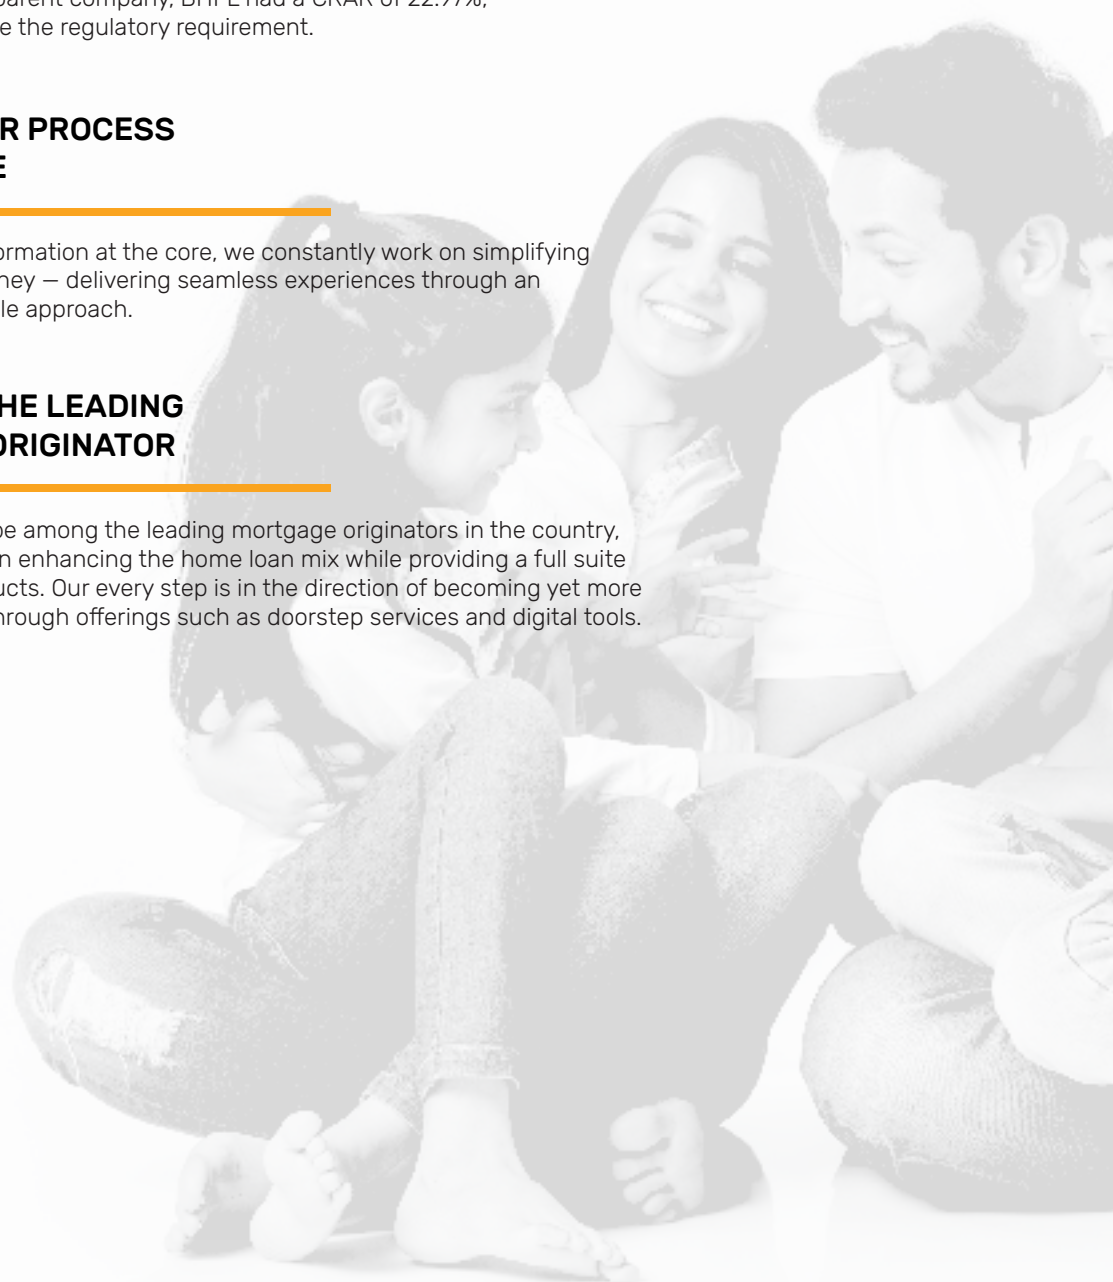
parent company, BHFL had a CRAR of 22.97%, e the regulatory requirement.

R PROCESS E

ormation at the core, we constantly work on simplifying ney — delivering seamless experiences through an le approach.

HE LEADING ORIGINATOR

be among the leading mortgage originators in the country, n enhancing the home loan mix while providing a full suite ucts. Our every step is in the direction of becoming yet more hrough offerings such as doorstep services and digital tools.